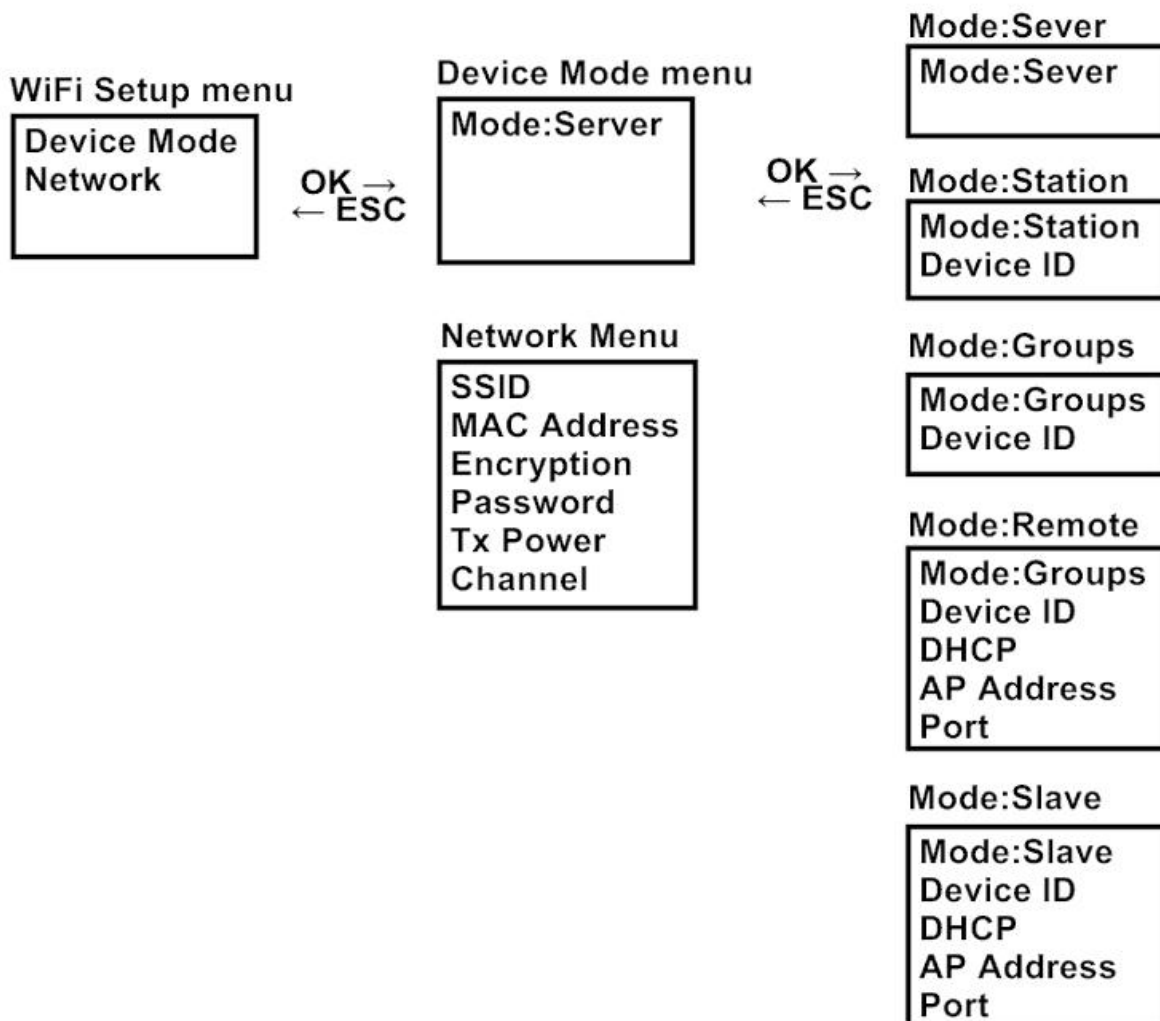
WiFi Setup menu

Device Mode
Network

OK →
← ESC

Device Mode menu

Mode:Server

Network Menu

SSID
MAC Address
Encryption
Password
Tx Power
Channel

OK →
← ESC

Mode:Sever

Mode:Sever

Mode:Station

Mode:Station
Device ID

Mode:Groups

Mode:Groups
Device ID

Mode:Remote

Mode:Groups
Device ID
DHCP
AP Address
Port

Mode:Slave

Mode:Slave
Device ID
DHCP
AP Address
Port